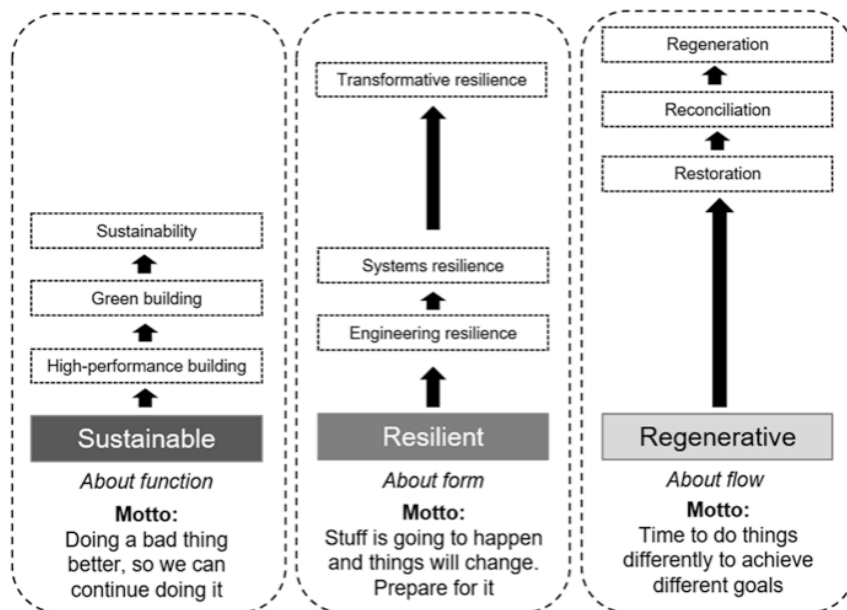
Sustainability

Green building

High-performance building

Sustainable

*About function*

**Motto:**
Doing a bad thing better, so we can continue doing it

Transformative resilience

Systems resilience

Engineering resilience

Resilient

*About form*

**Motto:**
Stuff is going to happen and things will change. Prepare for it

Regeneration

Reconciliation

Restoration

Regenerative

*About flow*

**Motto:**
Time to do things differently to achieve different goals